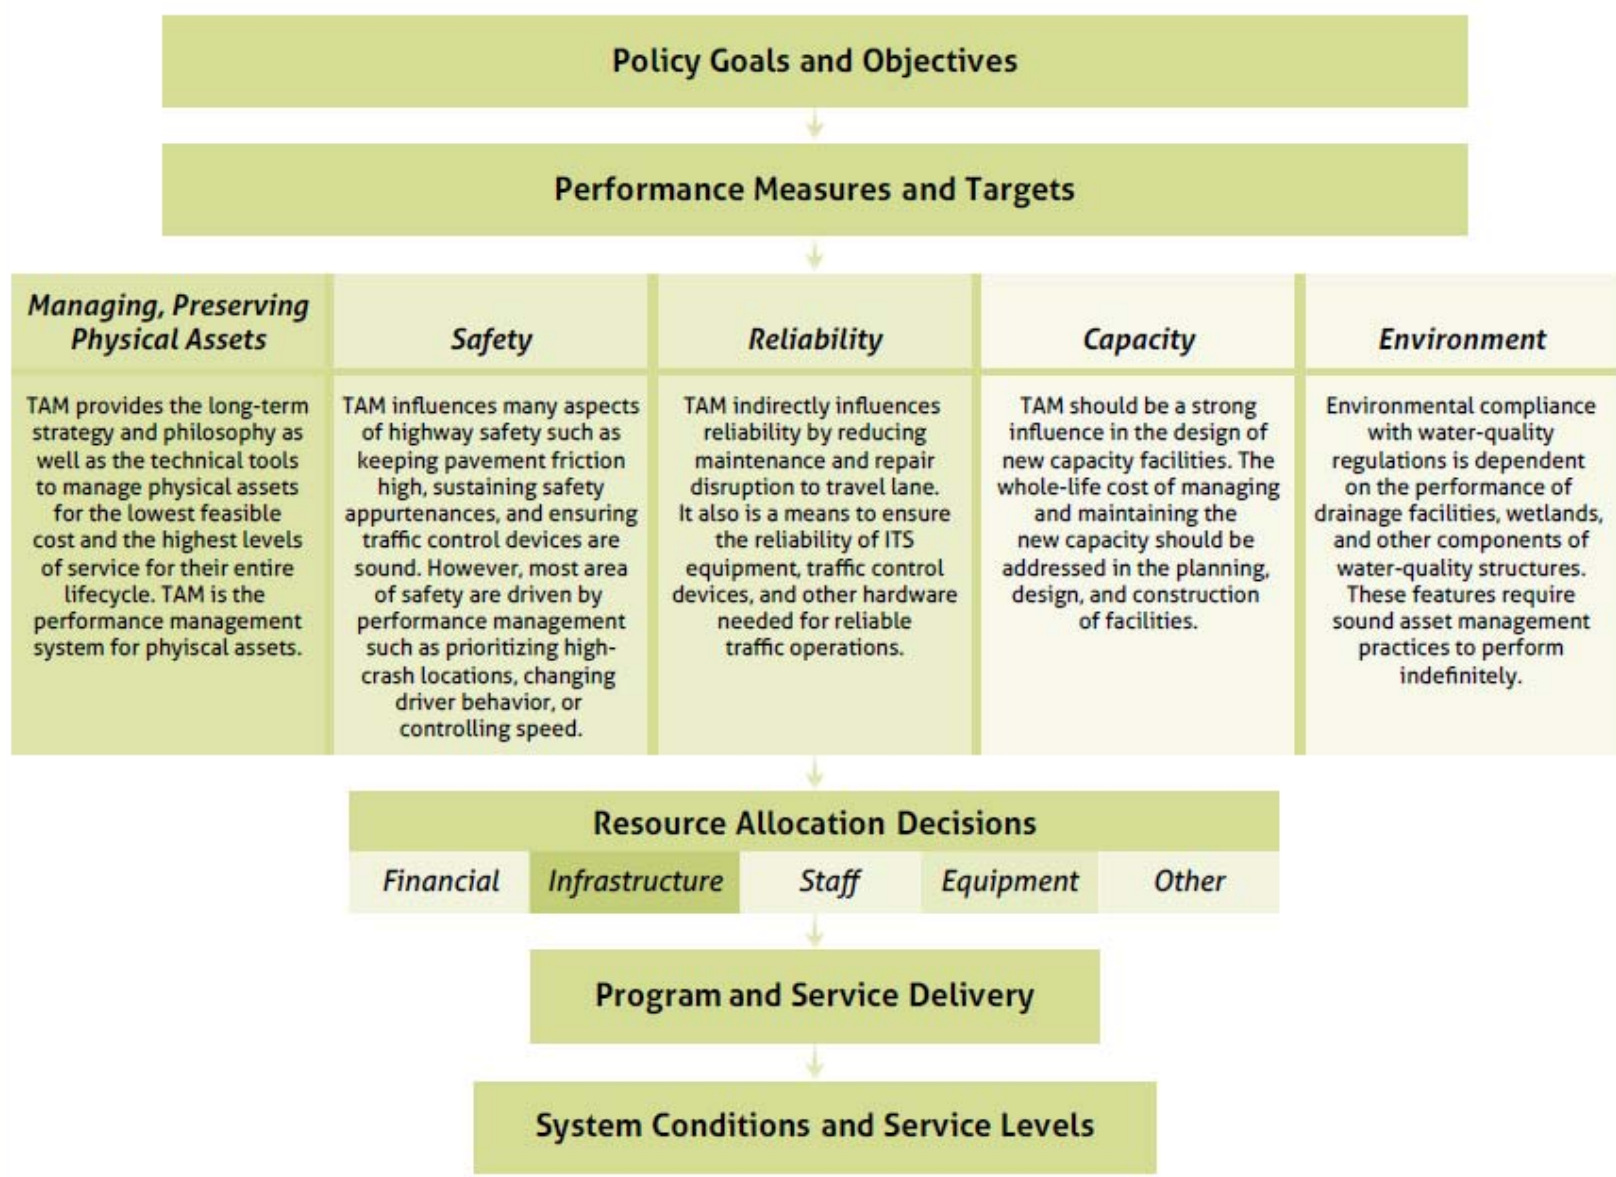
Policy Goals and Objectives

Performance Measures and Targets

| Managing, Preserving Physical Assets | Safety | Reliability | Capacity | Environment |
|---|---|---|---|---|
| TAM provides the long-term strategy and philosophy as well as the technical tools to manage physical assets for the lowest feasible cost and the highest levels of service for their entire lifecycle. TAM is the performance management system for phiyscal assets. | TAM influences many aspects of highway safety such as keeping pavement friction high, sustaining safety appurtenances, and ensuring traffic control devices are sound. However, most area of safety are driven by performance management such as prioritizing high-crash locations, changing driver behavior, or controlling speed. | TAM indirectly influences reliability by reducing maintenance and repair disruption to travel lane. It also is a means to ensure the reliability of ITS equipment, traffic control devices, and other hardware needed for reliable traffic operations. | TAM should be a strong influence in the design of new capacity facilities. The whole-life cost of managing and maintaining the new capacity should be addressed in the planning, design, and construction of facilities. | Environmental compliance with water-quality regulations is dependent on the performance of drainage facilities, wetlands, and other components of water-quality structures. These features require sound asset management practices to perform indefinitely. |

Resource Allocation Decisions

Financial | Infrastructure | Staff | Equipment | Other

Program and Service Delivery

System Conditions and Service Levels